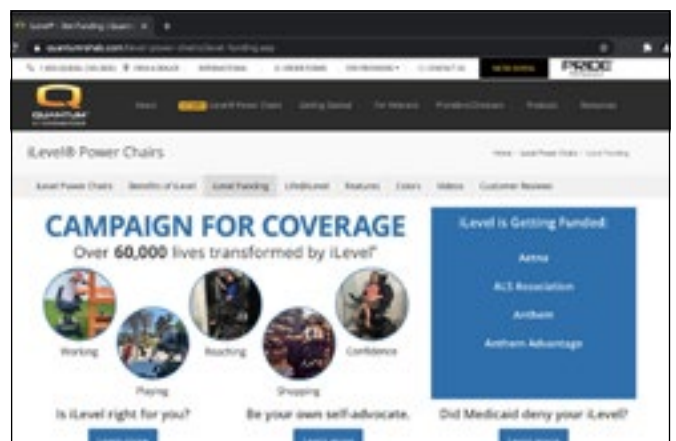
iLevel® Power Chairs

iLevel Power Chairs   Benefits of iLevel   iLevel Funding   Life@iLevel   Features   Colors   Videos   Customer Reviews

CAMPAIGN FOR COVERAGE

Over 60,000 lives transformed by iLevel®

Working   Playing   Reaching   Shopping   Confidence

iLevel is Getting Funded:

Aetna

ALS Association

Anthem

Anthem Advantage

Is iLevel right for you?

Be your own self-advocate.

Did Medicaid deny your iLevel?

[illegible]